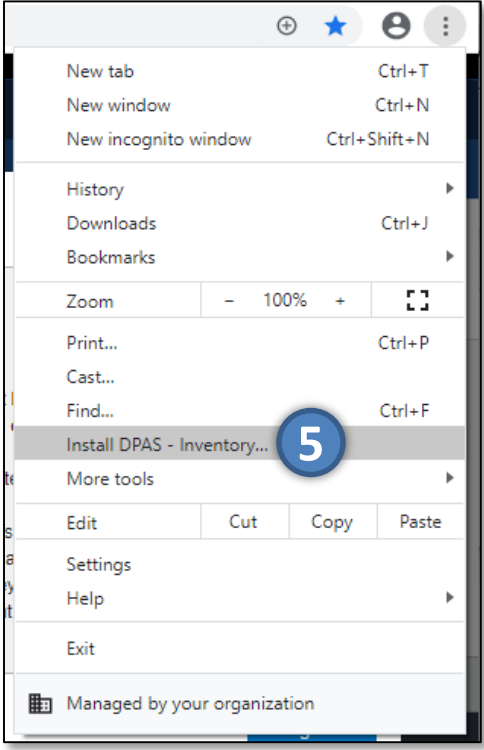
New tab Ctrl+T
New window Ctrl+N
New incognito window Ctrl+Shift+N

History
Downloads Ctrl+J
Bookmarks

Zoom – 100% +

Print... Ctrl+P
Cast...
Find... Ctrl+F
Install DPAS - Inventory...
5
More tools

Edit Cut Copy Paste

Settings
Help

Exit

Managed by your organization